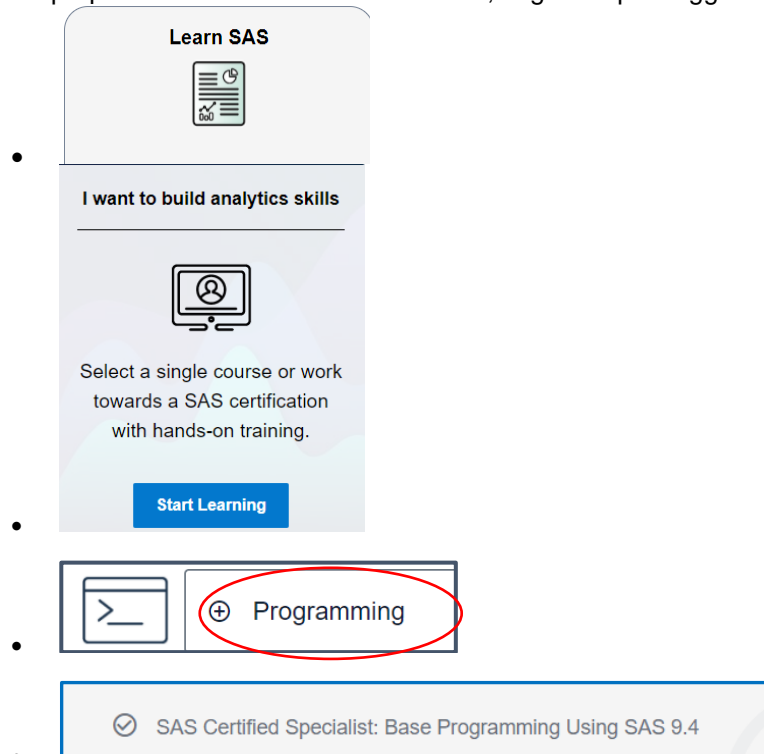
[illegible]

Learn SAS

I want to build analytics skills

Select a single course or work towards a SAS certification with hands-on training.

Start Learning

Programming

SAS Certified Specialist: Base Programming Using SAS 9.4